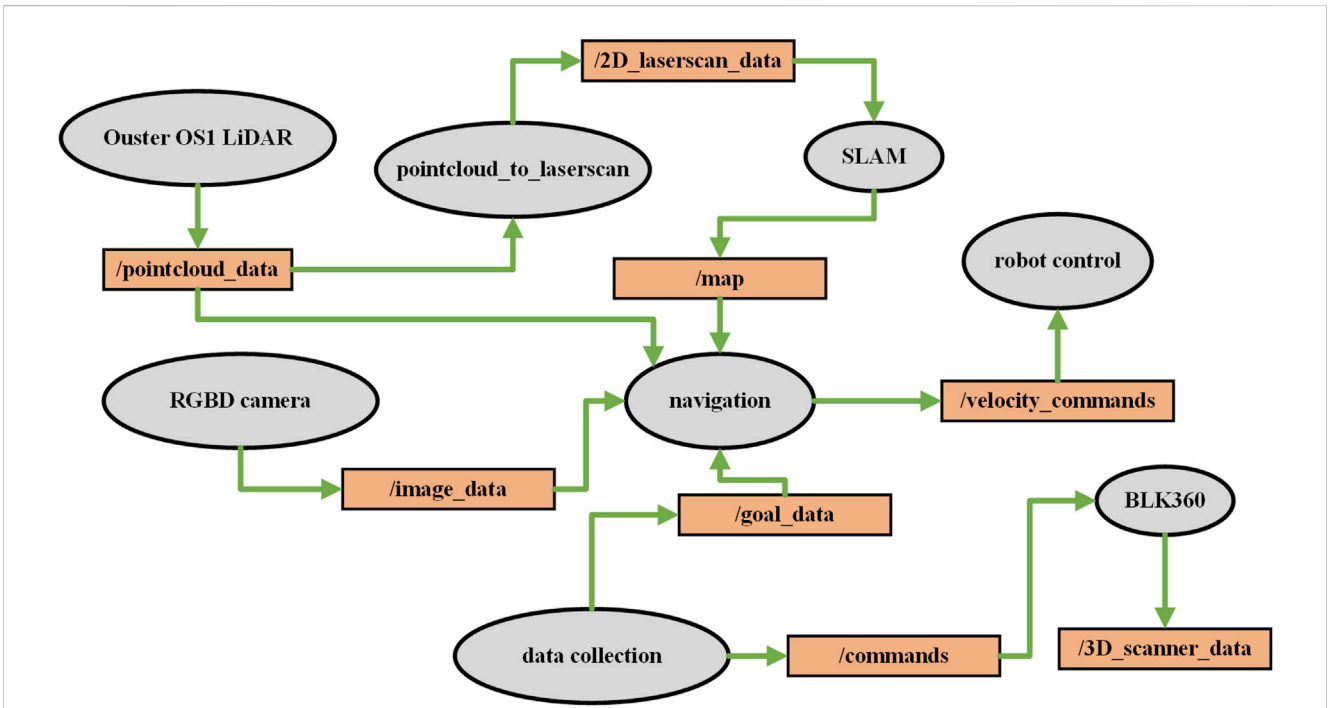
/2D_laserscan_data

Ouster OS1 LiDAR

pointcloud_to_laserscan

SLAM

robot control

/pointcloud_data

/map

RGBD camera

navigation

/velocity_commands

/image_data

/goal_data

BLK360

data collection

/commands

/3D_scanner_data